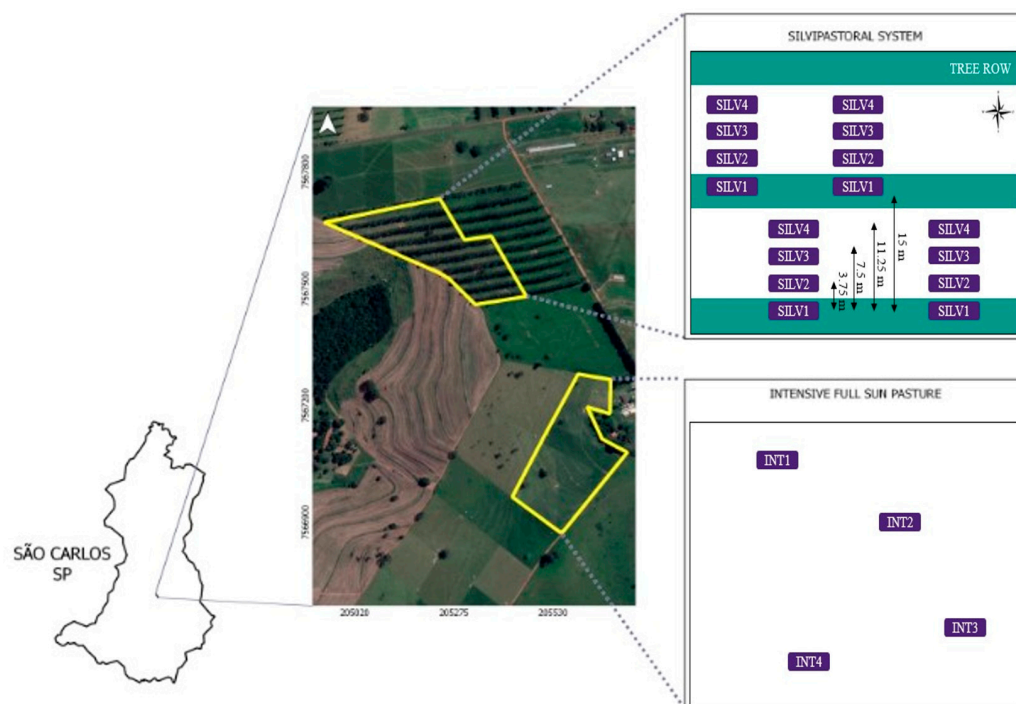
SÃO CARLOS
SP

7567800
7567900
7567200
7566000
205020
205275
205530

SILVIPASTORAL SYSTEM

TREE ROW

SILV4
SILV3
SILV2
SILV1

SILV4
SILV3
SILV2
SILV1

SILV4
SILV3
SILV2
SILV1

SILV4
SILV3
SILV2
SILV1

15 m
11.25 m
7.5 m
3.75 m

INTENSIVE FULL SUN PASTURE

INT1
INT2
INT3
INT4